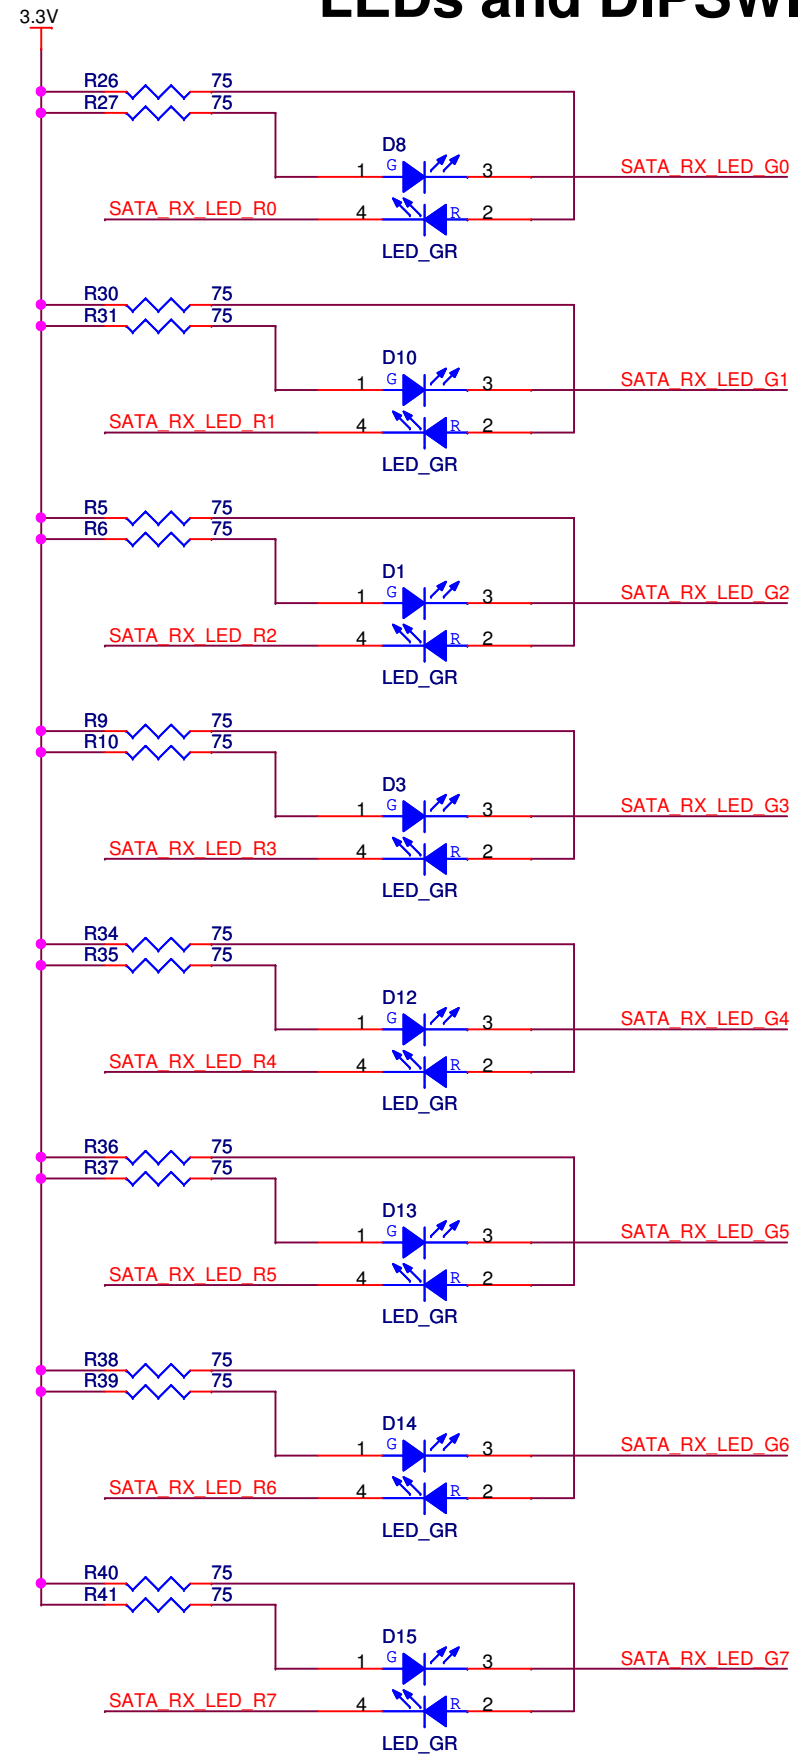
3.3V

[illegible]

R26 75
R27 75
D8
1 G 3
SATA_RX_LED_G0
SATA_RX_LED_R0
4 R 2
LED_GR

R30 75
R31 75
D10
1 G 3
SATA_RX_LED_G1
SATA_RX_LED_R1
4 R 2
LED_GR

R5 75
R6 75
D1
1 G 3
SATA_RX_LED_G2
SATA_RX_LED_R2
4 R 2
LED_GR

R9 75
R10 75
D3
1 G 3
SATA_RX_LED_G3
SATA_RX_LED_R3
4 R 2
LED_GR

R34 75
R35 75
D12
1 G 3
SATA_RX_LED_G4
SATA_RX_LED_R4
4 R 2
LED_GR

R36 75
R37 75
D13
1 G 3
SATA_RX_LED_G5
SATA_RX_LED_R5
4 R 2
LED_GR

R38 75
R39 75
D14
1 G 3
SATA_RX_LED_G6
SATA_RX_LED_R6
4 R 2
LED_GR

R40 75
R41 75
D15
1 G 3
SATA_RX_LED_G7
SATA_RX_LED_R7
4 R 2
LED_GR